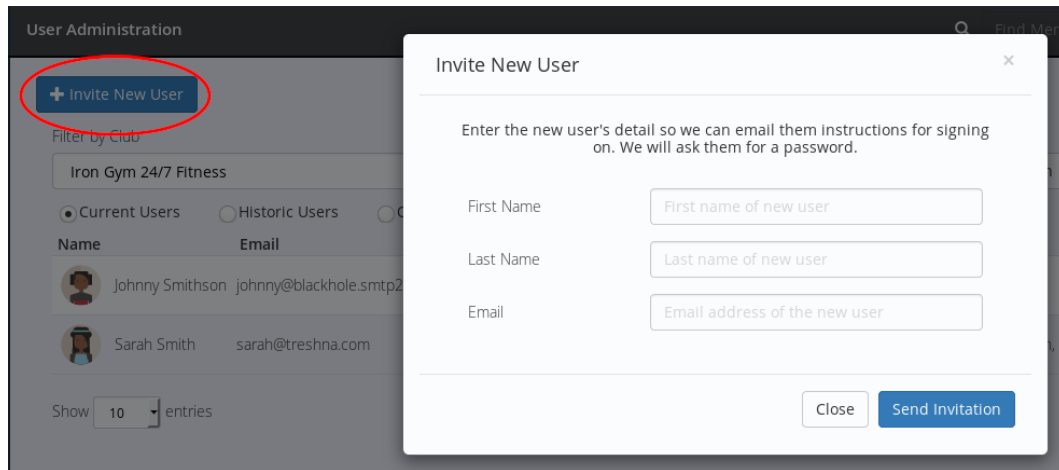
User Administration

Find Mem

+ Invite New User

Filter by Club

Iron Gym 24/7 Fitness

Current Users Historic Users

| Name | Email |
|---|---|
| Johnny Smithson | johnny@blackhole.smtp2 |
| Sarah Smith | sarah@treshna.com |

Show 10 entries

Invite New User

×

Enter the new user's detail so we can email them instructions for signing on. We will ask them for a password.

First Name First name of new user

Last Name Last name of new user

Email Email address of the new user

Close Send Invitation